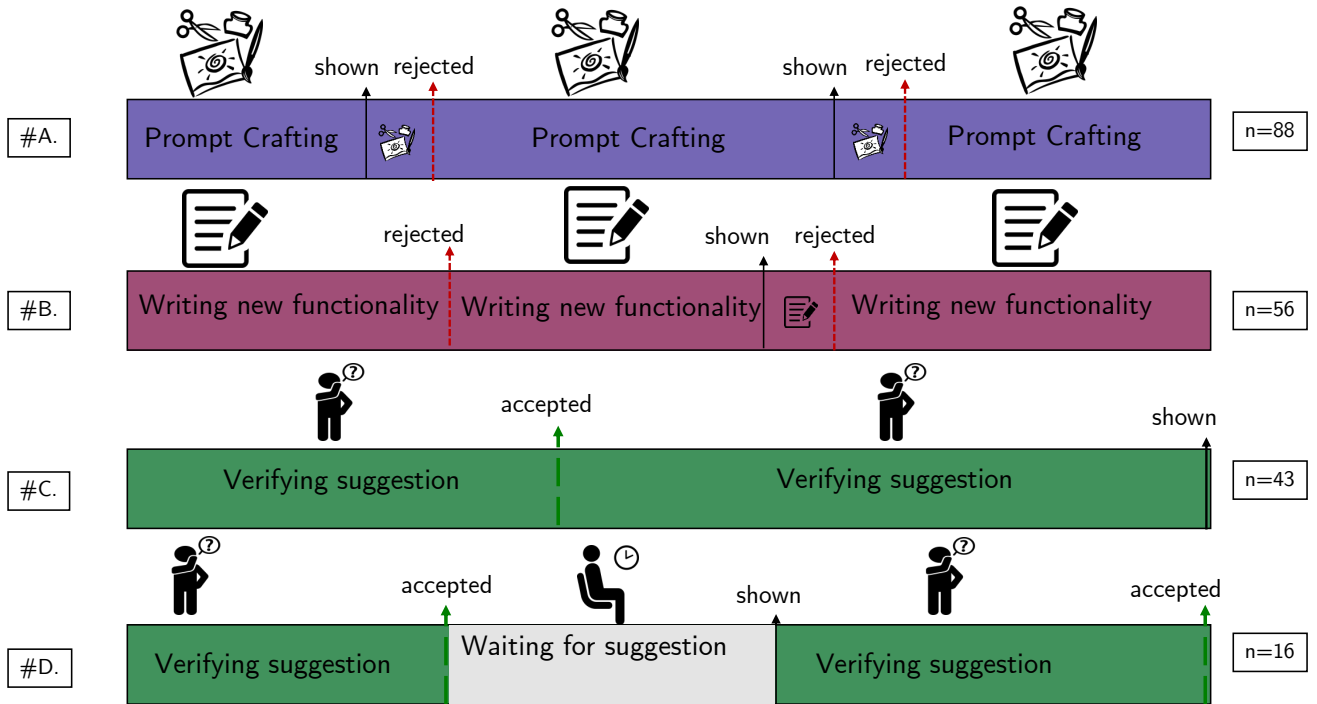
#A.

shown rejected shown rejected

Prompt Crafting | Prompt Crafting | Prompt Crafting

n=88

#B.

rejected shown rejected

Writing new functionality | Writing new functionality | Writing new functionality

n=56

#C.

accepted shown

Verifying suggestion | Verifying suggestion

n=43

#D.

accepted shown accepted

Verifying suggestion | Waiting for suggestion | Verifying suggestion

n=16